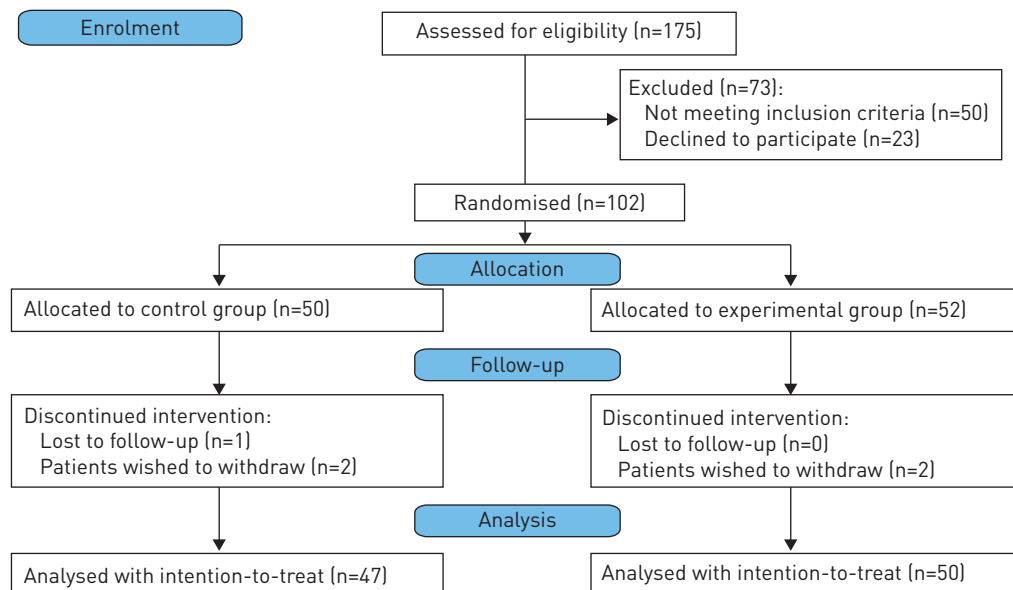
Enrolment

Assessed for eligibility (n=175)

Excluded (n=73):
Not meeting inclusion criteria (n=50)
Declined to participate (n=23)

Randomised (n=102)

Allocation

Allocated to control group (n=50)

Allocated to experimental group (n=52)

Follow-up

Discontinued intervention:
Lost to follow-up (n=1)
Patients wished to withdraw (n=2)

Discontinued intervention:
Lost to follow-up (n=0)
Patients wished to withdraw (n=2)

Analysis

Analysed with intention-to-treat (n=47)

Analysed with intention-to-treat (n=50)